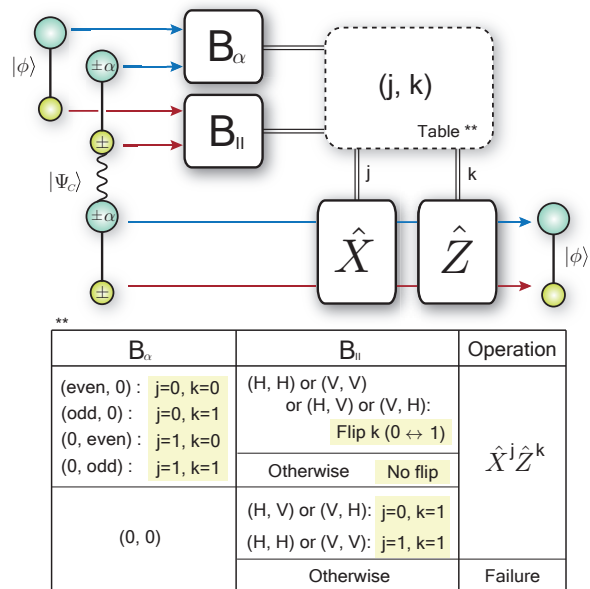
$|\phi\rangle$

$\pm\alpha$

$\pm$

$|\Psi_C\rangle$

$\pm\alpha$

$\pm$

$B_\alpha$

$B_{II}$

(j, k)

Table **

j

k

$\hat{X}$

$\hat{Z}$

$|\phi\rangle$

**

| $B_\alpha$ | $B_{II}$ | Operation |
|---|---|---|
| (even, 0) : j=0, k=0<br>(odd, 0) : j=0, k=1<br>(0, even) : j=1, k=0<br>(0, odd) : j=1, k=1 | (H, H) or (V, V) or (H, V) or (V, H): Flip k (0 $\leftrightarrow$ 1) | $\hat{X}^j\hat{Z}^k$ |
| | Otherwise No flip | |
| (0, 0) | (H, V) or (V, H): j=0, k=1<br>(H, H) or (V, V): j=1, k=1 | |
| | Otherwise | Failure |